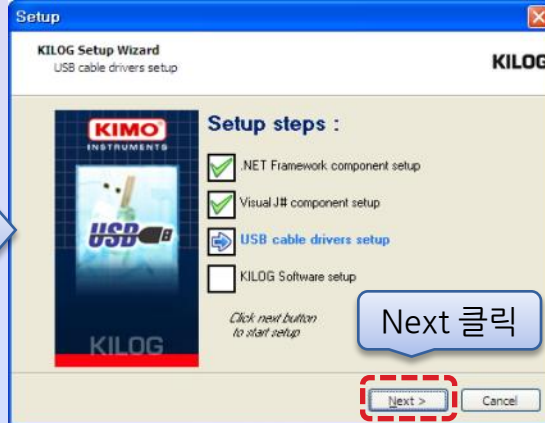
Setup

KILOG Setup Wizard
USB cable drivers setup

KILOG

KIMO
INSTRUMENTS

USB

KILOG

Setup steps :

.NET Framework component setup

Visual J# component setup

USB cable drivers setup

KILOG Software setup

Click next button to start setup

Next 클릭

Next >

Cancel